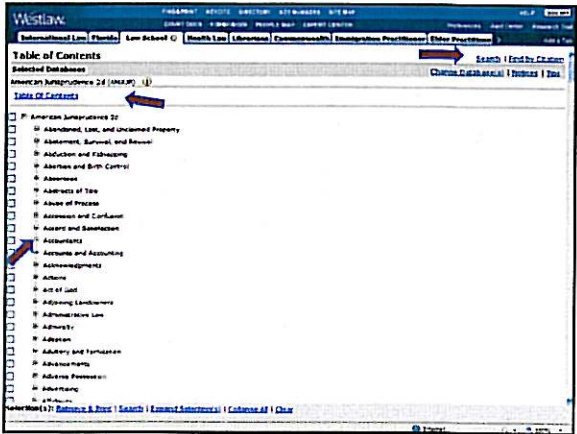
Westlaw.

FIND&PRINT KEYCITE DIRECTORY KEY NUMBERS SITE MAP
COURT DOCS FORMFINDER PEOPLE MAP CURRENT CONTEXT

HELP SIGN OFF
Preferences Alert Center Research Trail

International Law | Florida | Law School | Health Law | Librarians | Commonwealth | Immigration Practitioner | Elder Practitioner

Add a Tab

Table of Contents

Search | Find by Citation

Selected Databases

American Jurisprudence 2d (AMJUR)

Change Database(s) | Notices | Tips

Table Of Contents

American Jurisprudence 2d
Abandoned, Lost, and Unclaimed Property
Abatement, Survival, and Revival
Abduction and Kidnapping
Abortion and Birth Control
Absentees
Abstracts of Title
Abuse of Process
Accession and Confusion
Accord and Satisfaction
Accountants
Accounts and Accounting
Acknowledgments
Actions
Act of God
Adjoining Landowners
Administrative Law
Admiralty
Adoption
Adultery and Fornication
Advancements
Adverse Possession
Advertising
Affidavits

Selection(s): Retrieve & Print | Search | Expand Selection(s) | Collapse All | Clear

Internet